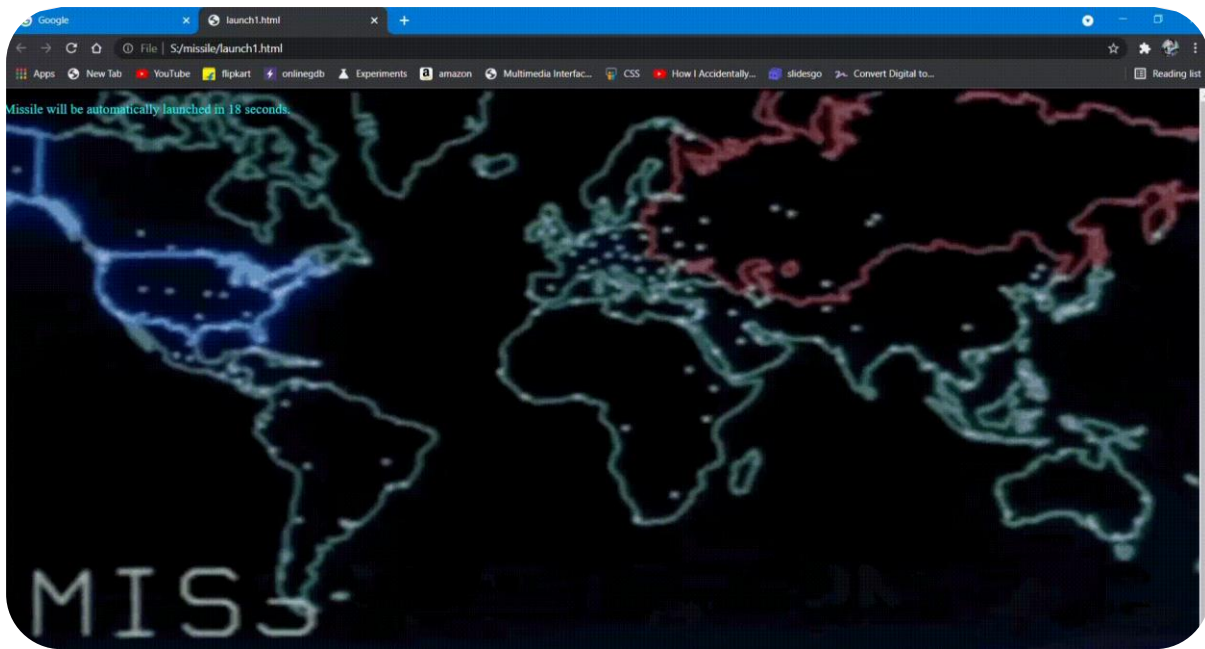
Google ×
launch1.html ×
+

File | S:/missile/launch1.html

Apps New Tab YouTube flipkart onlinegdb Experiments amazon Multimedia Interfac... CSS How I Accidentally... slidesgo Convert Digital to... Reading list

Missile will be automatically launched in 18 seconds.

MISS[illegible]